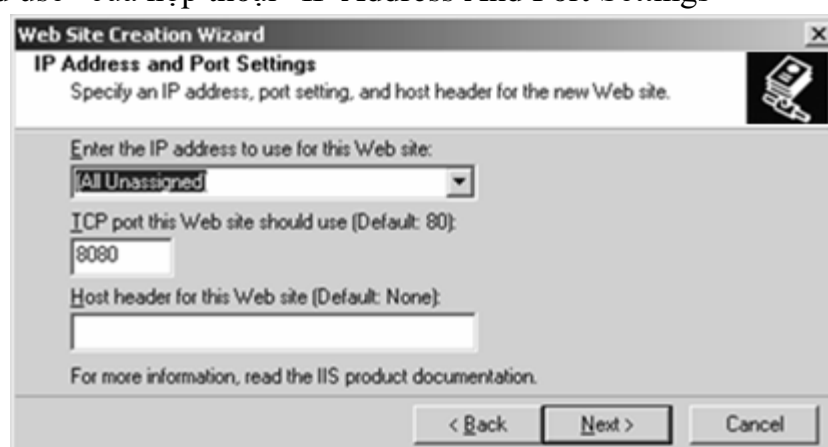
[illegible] hộp thoại "IP Address And Port Settings"

Web Site Creation Wizard

IP Address and Port Settings

Specify an IP address, port setting, and host header for the new Web site.

Enter the IP address to use for this Web site:

(All Unassigned)

TCP port this Web site should use (Default: 80):

8080

Host header for this Web site (Default: None):

For more information, read the IIS product documentation.

< Back

Next >

Cancel